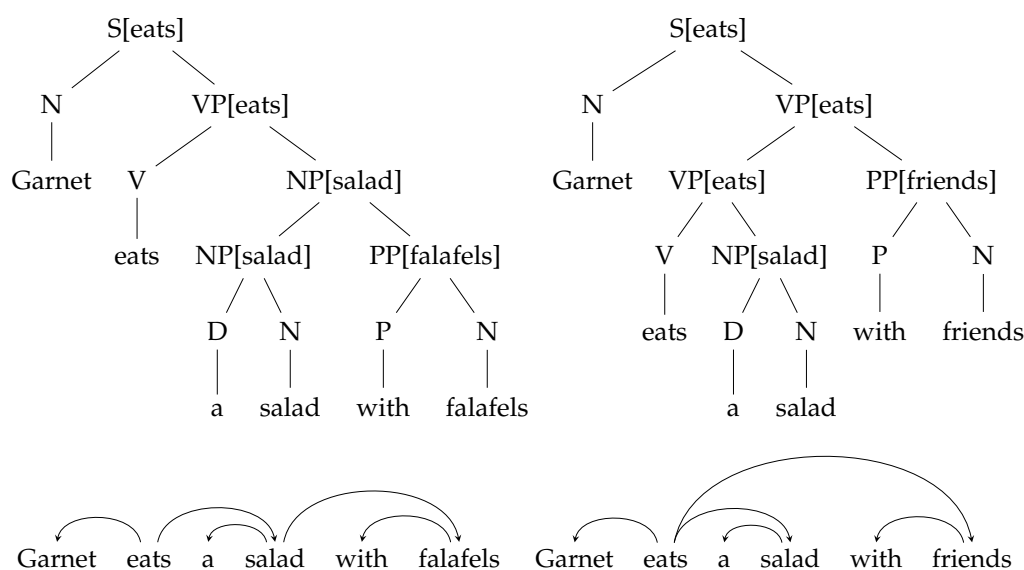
S[eats]
N
VP[eats]
Garnet
V
NP[salad]
eats
NP[salad]
PP[falafels]
D
N
P
N
a
salad
with
falafels

S[eats]
N
VP[eats]
Garnet
VP[eats]
PP[friends]
V
NP[salad]
P
N
eats
D
N
with
friends
a
salad

Garnet eats a salad with falafels

Garnet eats a salad with friends